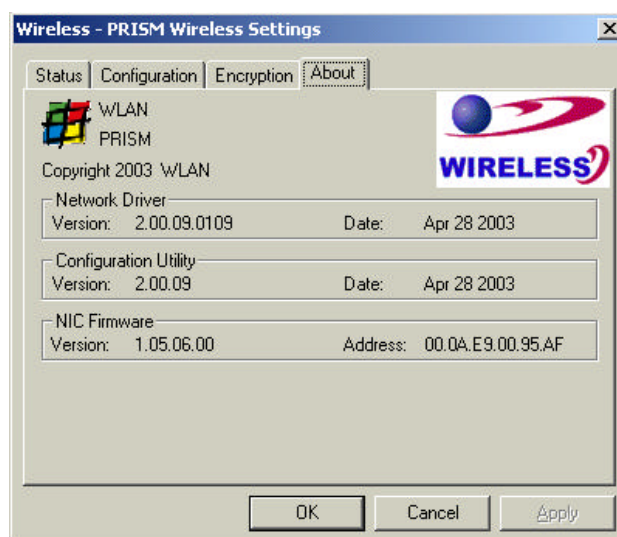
Wireless - PRISM Wireless Settings

Status | Configuration | Encryption | About

WLAN
PRISM

Copyright 2003 WLAN

WIRELESS

Network Driver
Version: 2.00.09.0109 Date: Apr 28 2003

Configuration Utility
Version: 2.00.09 Date: Apr 28 2003

NIC Firmware
Version: 1.05.06.00 Address: 00.0A.E9.00.95.AF

OK Cancel Apply